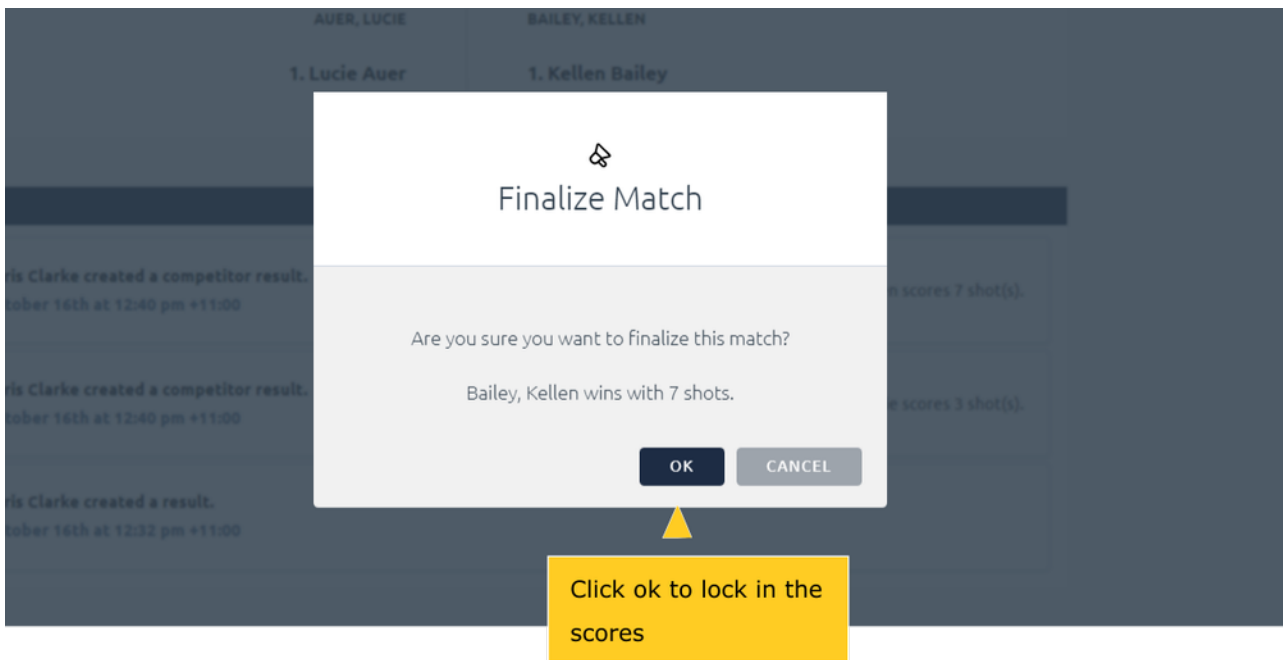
AUER, LUCIE

BAILEY, KELLEN

1. Lucie Auer

1. Kellen Bailey

Finalize Match

Are you sure you want to finalize this match?

Bailey, Kellen wins with 7 shots.

OK

CANCEL

ris Clarke created a competitor result.
tober 16th at 12:40 pm +11:00

n scores 7 shot(s).

ris Clarke created a competitor result.
tober 16th at 12:40 pm +11:00

e scores 3 shot(s).

ris Clarke created a result.
tober 16th at 12:32 pm +11:00

Click ok to lock in the scores